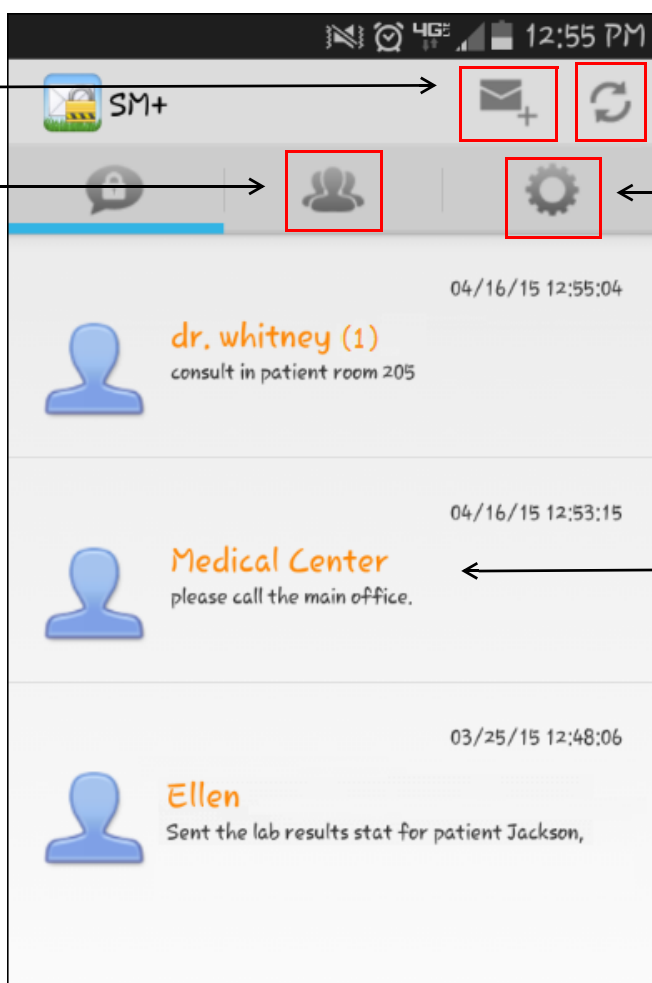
4G 12:55 PM

SM+

04/16/15 12:55:04

dr. whitney (1)
consult in patient room 205

04/16/15 12:53:15

Medical Center
please call the main office.

03/25/15 12:48:06

Ellen
Sent the lab results stat for patient Jackson,